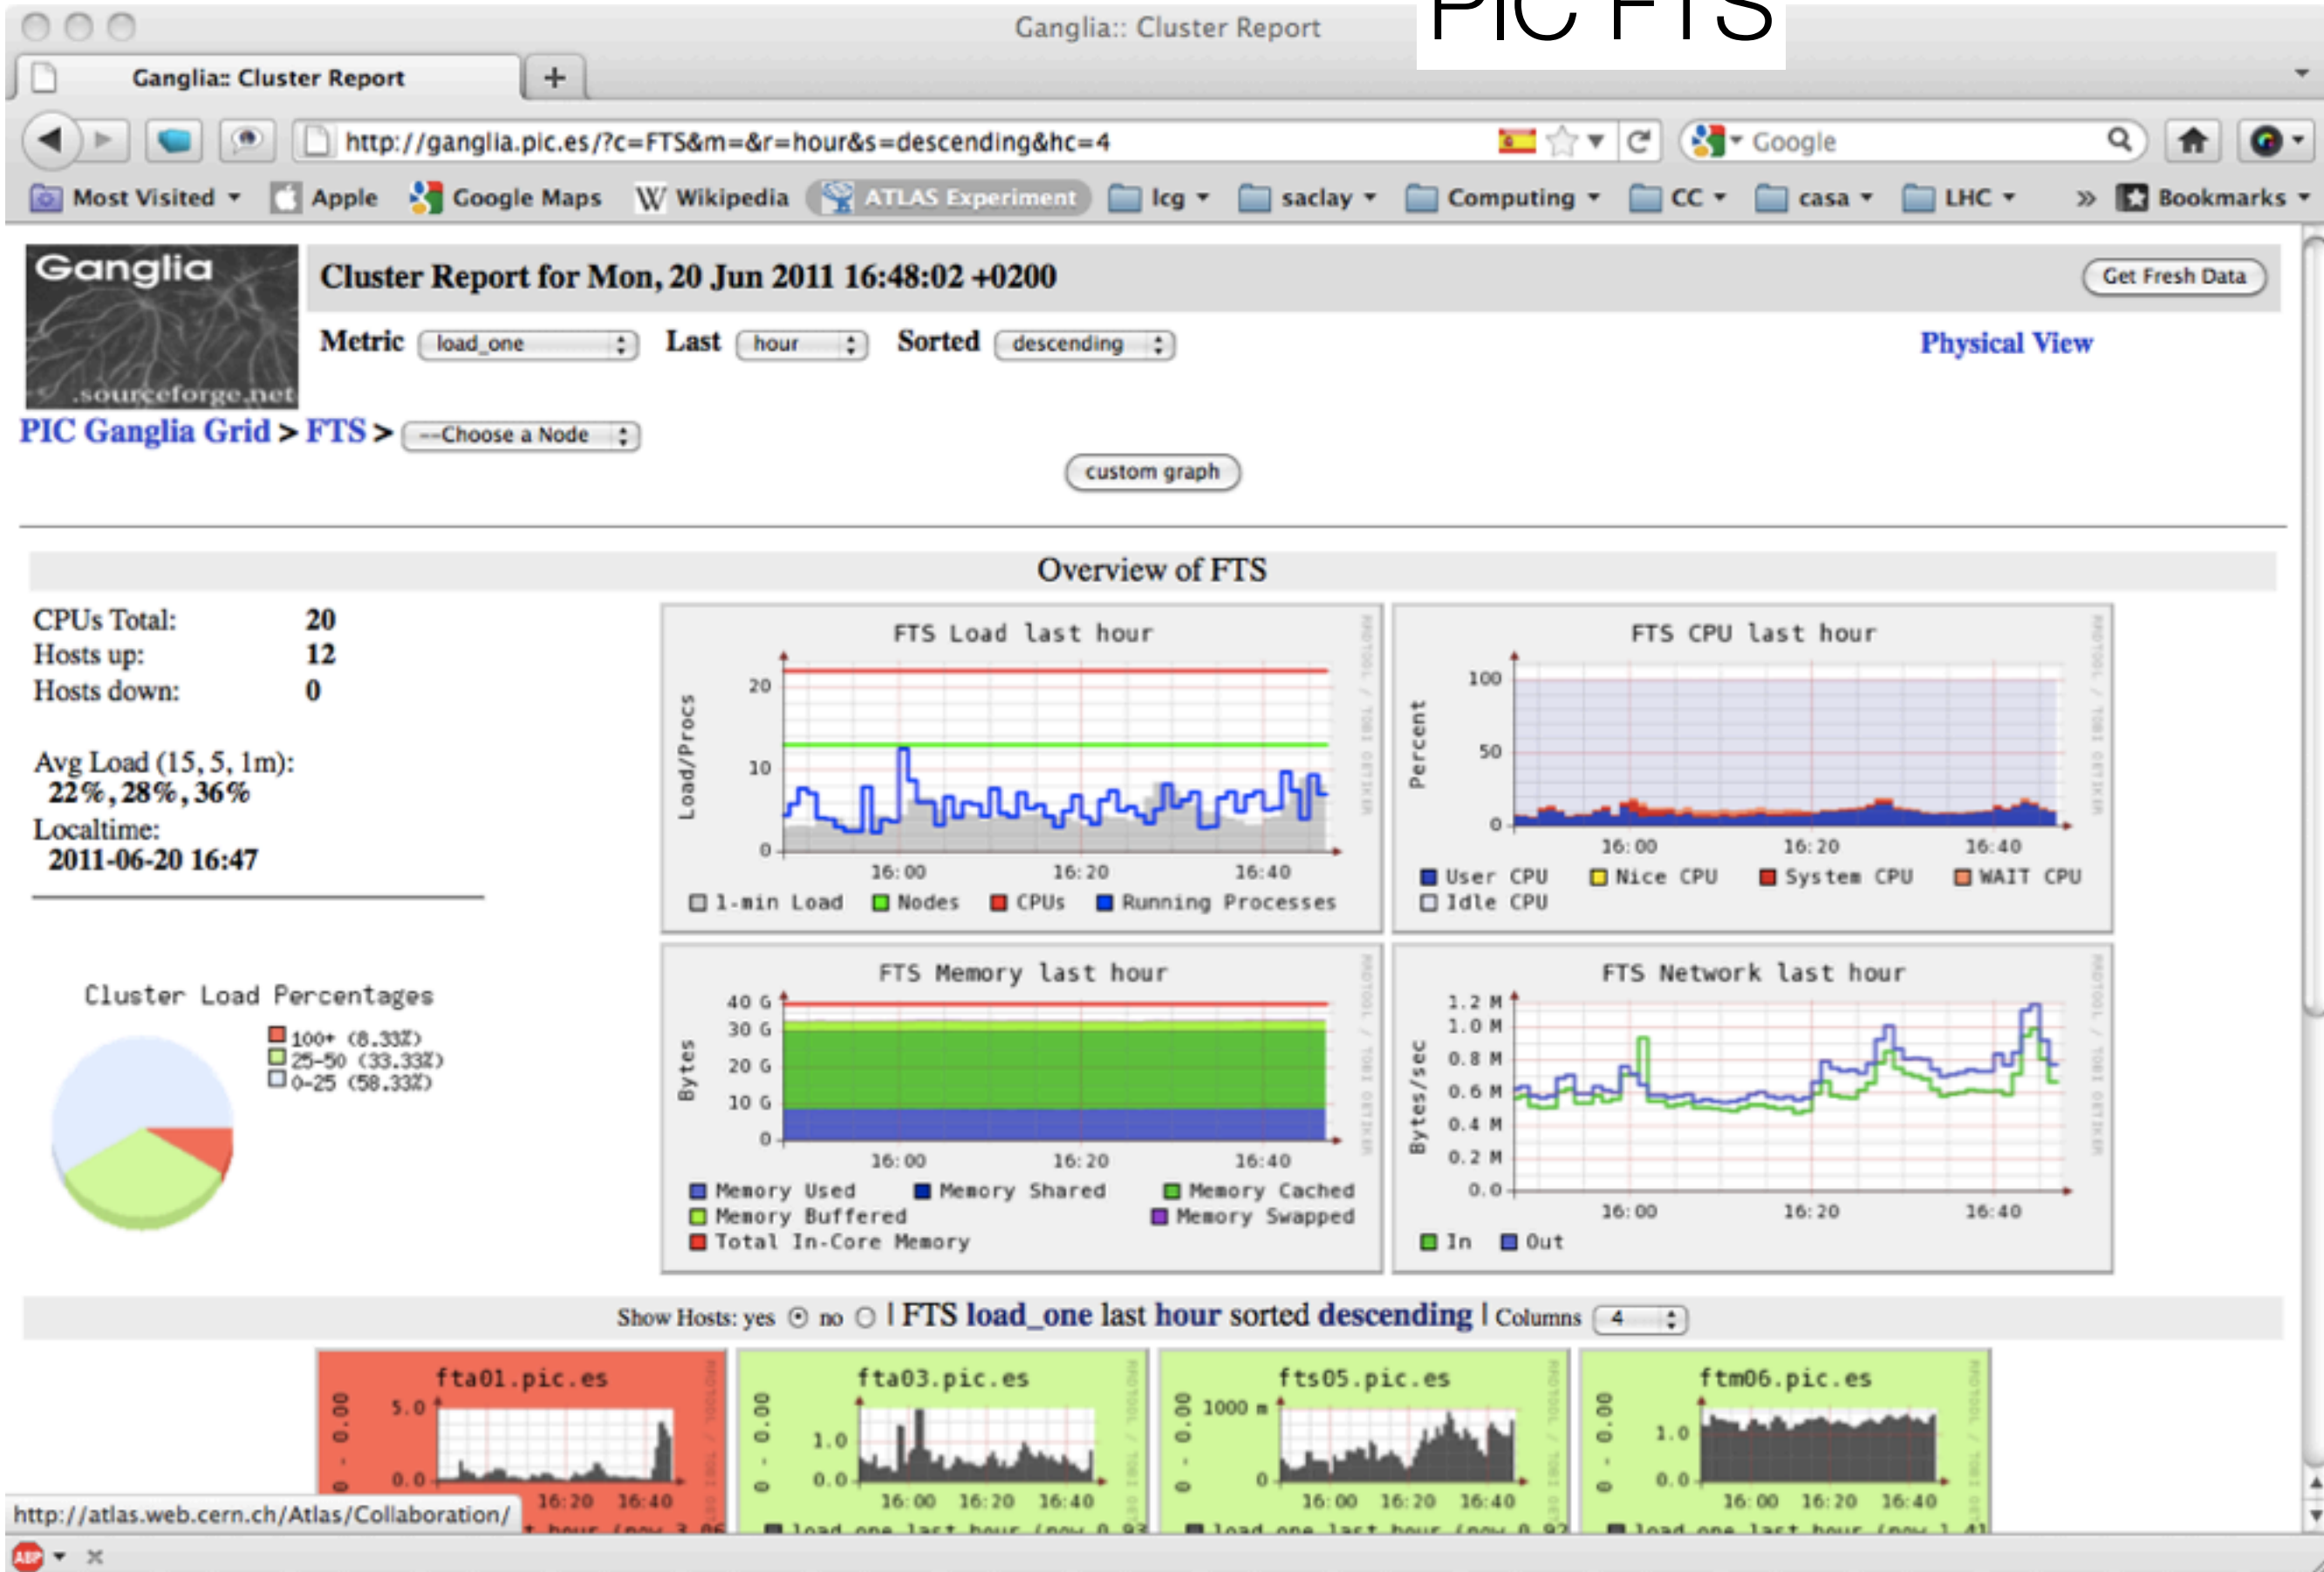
Ganglia:: Cluster Report

PIC FTS

Ganglia:: Cluster Report

http://ganglia.pic.es/?c=FTS&m=&r=hour&s=descending&hc=4

Google

Most Visited Apple Google Maps Wikipedia ATLAS Experiment lcg saclay Computing CC casa LHC Bookmarks

Ganglia .sourceforge.net

Cluster Report for Mon, 20 Jun 2011 16:48:02 +0200

Get Fresh Data

Metric load_one Last hour Sorted descending

Physical View

PIC Ganglia Grid > FTS > --Choose a Node

custom graph

Overview of FTS

CPUs Total: 20
Hosts up: 12
Hosts down: 0

Avg Load (15, 5, 1m):
22%, 28%, 36%
Localtime:
2011-06-20 16:47

FTS Load last hour
Load/Procs
20
10
0
16:00 16:20 16:40
1-min Load Nodes CPUs Running Processes

FTS CPU last hour
Percent
100
50
0
16:00 16:20 16:40
User CPU Nice CPU System CPU WAIT CPU Idle CPU

Cluster Load Percentages
100+ (8.33%)
25-50 (33.33%)
0-25 (58.33%)

FTS Memory last hour
Bytes
40 G
30 G
20 G
10 G
0
16:00 16:20 16:40
Memory Used Memory Shared Memory Cached Memory Buffered Memory Swapped Total In-Core Memory

FTS Network last hour
Bytes/sec
1.2 M
1.0 M
0.8 M
0.6 M
0.4 M
0.2 M
0.0
16:00 16:20 16:40
In Out

Show Hosts: yes no | FTS load_one last hour sorted descending | Columns 4

fta01.pic.es
0 - 0.00
5.0
0.0
16:20 16:40

fta03.pic.es
0 - 0.00
1.0
0.0
16:00 16:20 16:40
load_one last hour (now 0.93

fts05.pic.es
0 - 0.00
1000 m
0
16:00 16:20 16:40
load_one last hour (now 0.92

ftm06.pic.es
0 - 0.00
1.0
0.0
16:00 16:20 16:40
load_one last hour (now 1.41

http://atlas.web.cern.ch/Atlas/Collaboration/